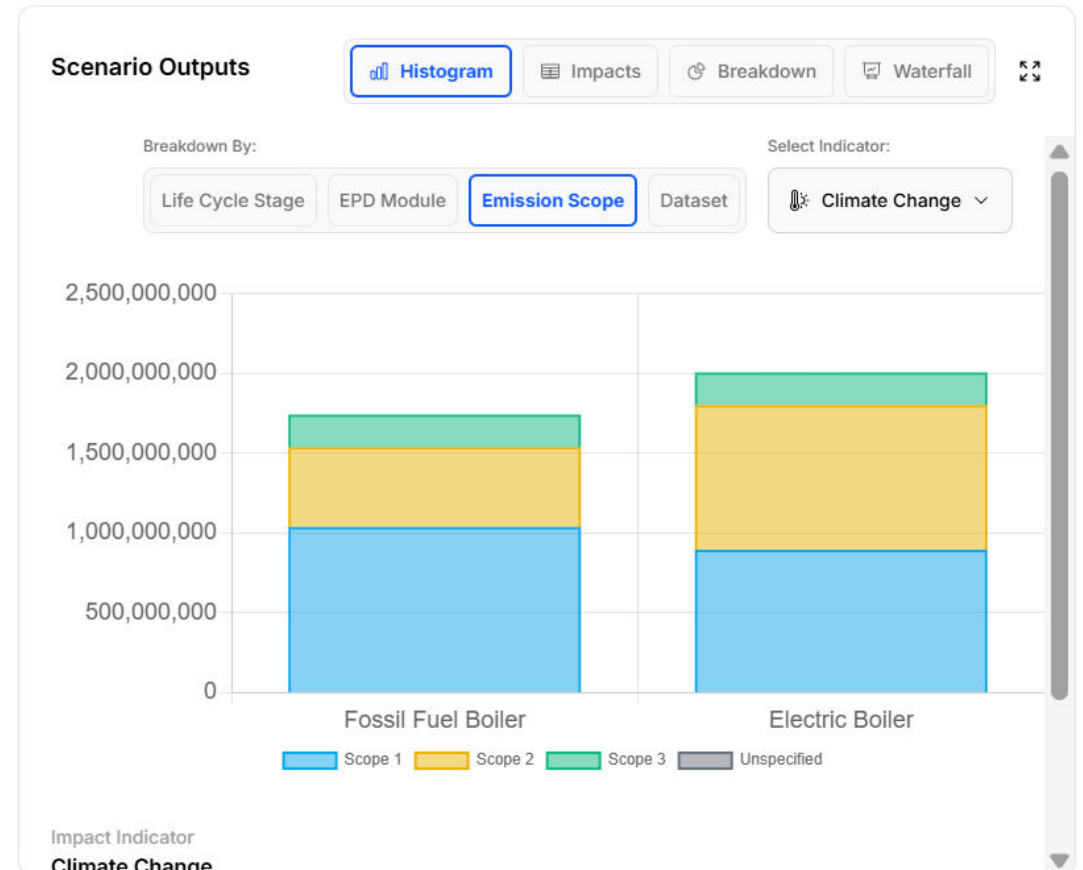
Scenario Outputs

Histogram | Impacts | Breakdown | Waterfall

Breakdown By:

Life Cycle Stage | EPD Module | Emission Scope | Dataset

Select Indicator:

Climate Change

2,500,000,000
2,000,000,000
1,500,000,000
1,000,000,000
500,000,000
0

Fossil Fuel Boiler
Electric Boiler

Scope 1 | Scope 2 | Scope 3 | Unspecified

Impact Indicator
Climate Change